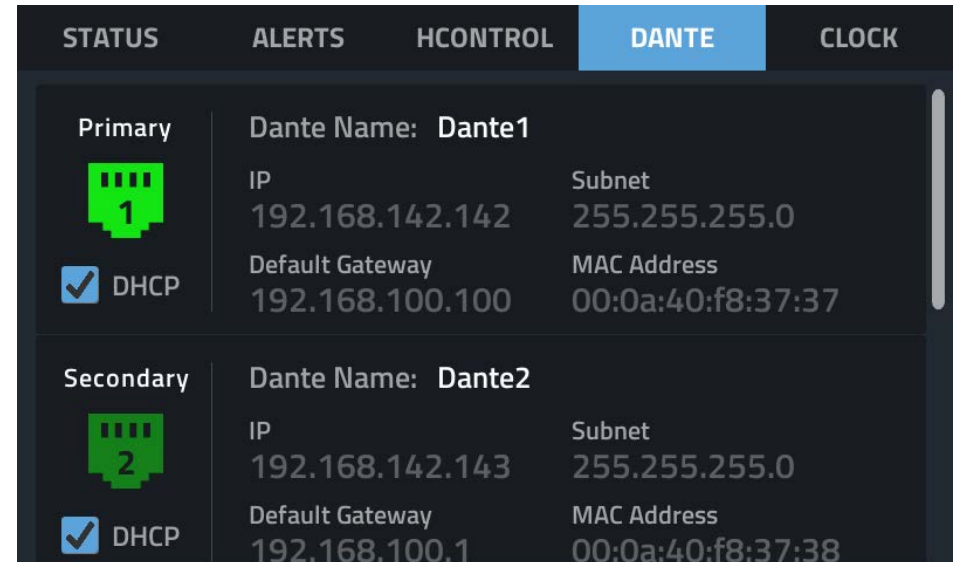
STATUS ALERTS HCONTROL DANTE CLOCK

Primary
1
DHCP

Dante Name: Dante1

IP
192.168.142.142

Subnet
255.255.255.0

Default Gateway
192.168.100.100

MAC Address
00:0a:40:f8:37:37

Secondary
2
DHCP

Dante Name: Dante2

IP
192.168.142.143

Subnet
255.255.255.0

Default Gateway
192.168.100.1

MAC Address
00:0a:40:f8:37:38